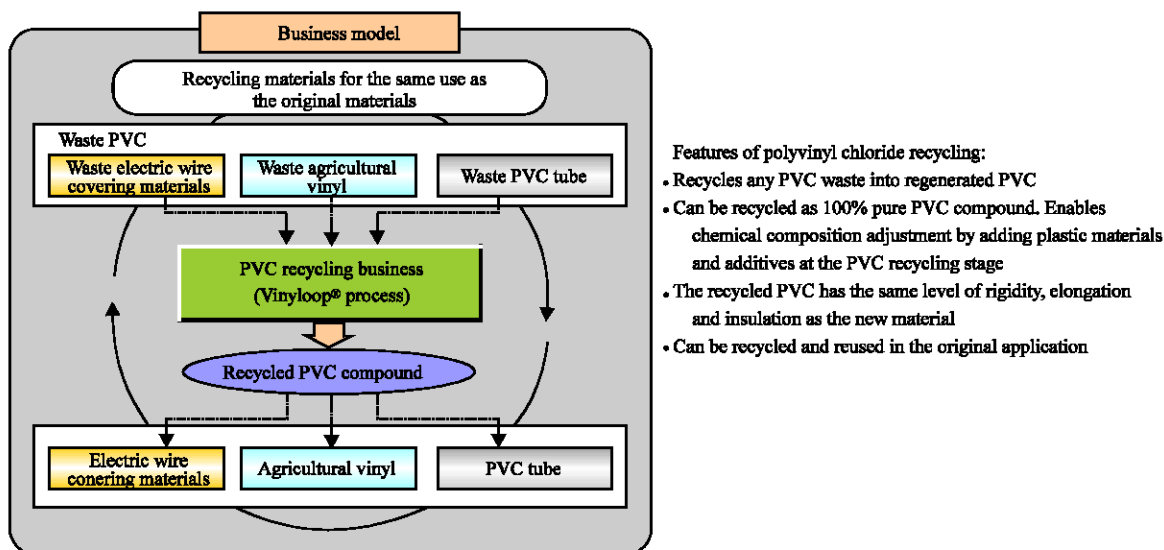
Business model

Recycling materials for the same use as the original materials

Waste PVC

Waste electric wire covering materials

Waste agricultural vinyl

Waste PVC tube

PVC recycling business (Vinyloop® process)

Recycled PVC compound

Electric wire conering materials

Agricultural vinyl

PVC tube

Features of polyvinyl chloride recycling:
• Recycles any PVC waste into regenerated PVC
• Can be recycled as 100% pure PVC compound. Enables chemical composition adjustment by adding plastic materials and additives at the PVC recycling stage
• The recycled PVC has the same level of rigidity, elongation and insulation as the new material
• Can be recycled and reused in the original application